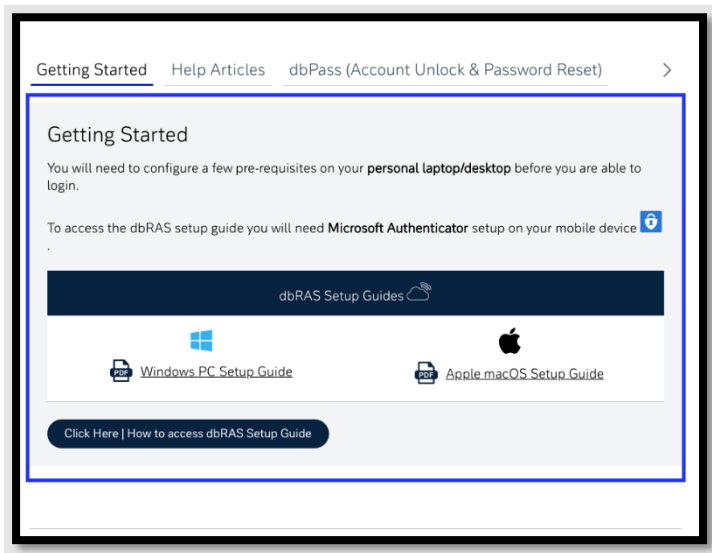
Getting Started Help Articles dbPass (Account Unlock & Password Reset) >

Getting Started

You will need to configure a few pre-requisites on your **personal laptop/desktop** before you are able to login.

To access the dbRAS setup guide you will need **Microsoft Authenticator** setup on your mobile device .

dbRAS Setup Guides

PDF Windows PC Setup Guide

PDF Apple macOS Setup Guide

Click Here | How to access dbRAS Setup Guide